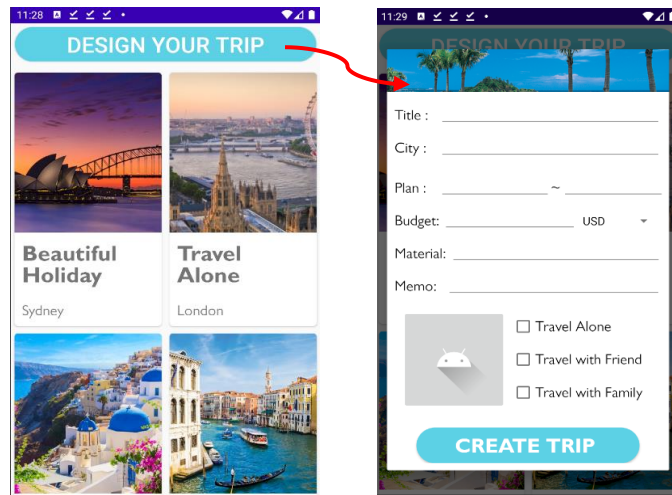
11:28

DESIGN YOUR TRIP

Beautiful Holiday

Sydney

Travel Alone

London

11:29

DESIGN YOUR TRIP

Title :

City :

Plan : ~

Budget: USD

Material:

Memo:

Travel Alone

Travel with Friend

Travel with Family

CREATE TRIP